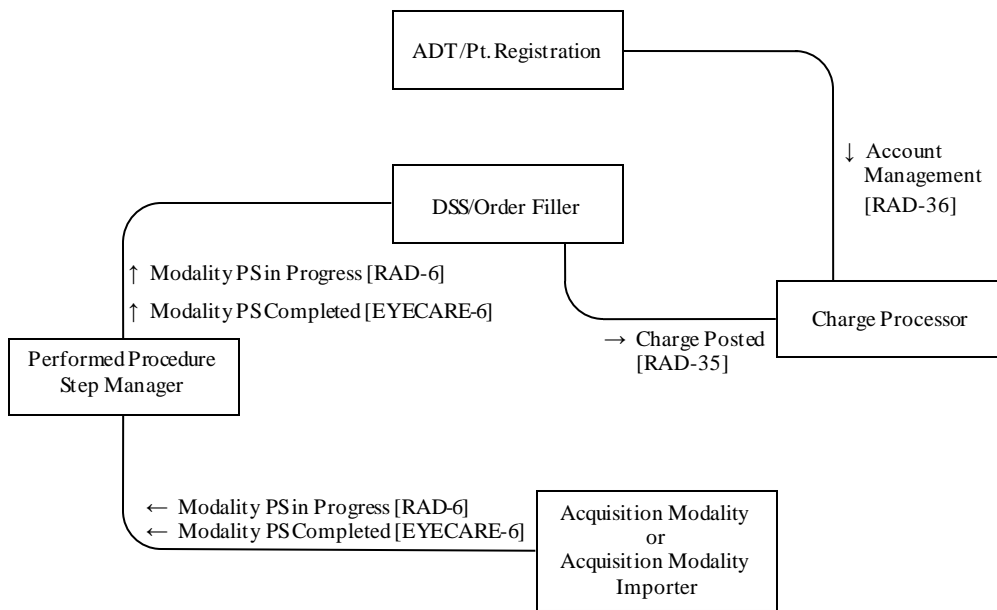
ADT/Pt. Registration

↓ Account Management [RAD-36]

DSS/Order Filler

↑ Modality PS in Progress [RAD-6]

↑ Modality PS Completed [EYECARE-6]

Charge Processor

→ Charge Posted [RAD-35]

Performed Procedure Step Manager

← Modality PS in Progress [RAD-6]
← Modality PS Completed [EYECARE-6]

Acquisition Modality or Acquisition Modality Importer